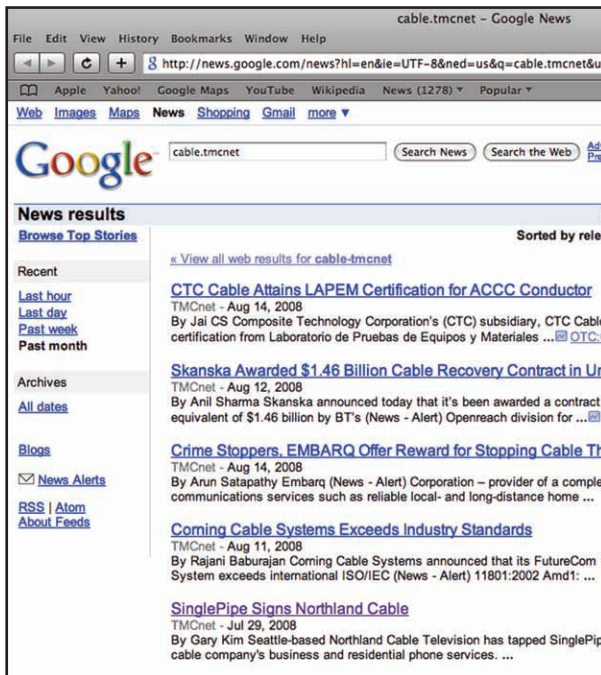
cable.tmcnet - Google News

File Edit View History Bookmarks Window Help

http://news.google.com/news?hl=en&ie=UTF-8&ned=us&q=cable.tmcnet&u

Apple Yahoo! Google Maps YouTube Wikipedia News (1278) ▾ Popular ▾

Web Images Maps News Shopping Gmail more ▾

Google

cable.tmcnet

Search News Search the Web

News results

Browse Top Stories

Sorted by rele

Recent

Last hour
Last day
Past week
Past month

Archives

All dates

Blogs

News Alerts

RSS | Atom
About Feeds

« View all web results for cable-tmcnet

CTC Cable Attains LAPEM Certification for ACCC Conductor
TMCnet - Aug 14, 2008
By Jai CS Composite Technology Corporation's (CTC) subsidiary, CTC Cable certification from Laboratorio de Pruebas de Equipos y Materiales ... OTC:

Skanska Awarded $1.46 Billion Cable Recovery Contract in Ur
TMCnet - Aug 12, 2008
By Anil Sharma Skanska announced today that it's been awarded a contract equivalent of $1.46 billion by BT's (News - Alert) Openreach division for ...

Crime Stoppers, EMBARQ Offer Reward for Stopping Cable Th
TMCnet - Aug 14, 2008
By Arun Satapathy Embarq (News - Alert) Corporation – provider of a comple communications services such as reliable local- and long-distance home ...

Corning Cable Systems Exceeds Industry Standards
TMCnet - Aug 11, 2008
By Rajani Baburajan Corning Cable Systems announced that its FutureCom System exceeds international ISO/IEC (News - Alert) 11801:2002 Amd1: ...

SinglePipe Signs Northland Cable
TMCnet - Jul 29, 2008
By Gary Kim Seattle-based Northland Cable Television has tapped SinglePip cable company's business and residential phone services. ...